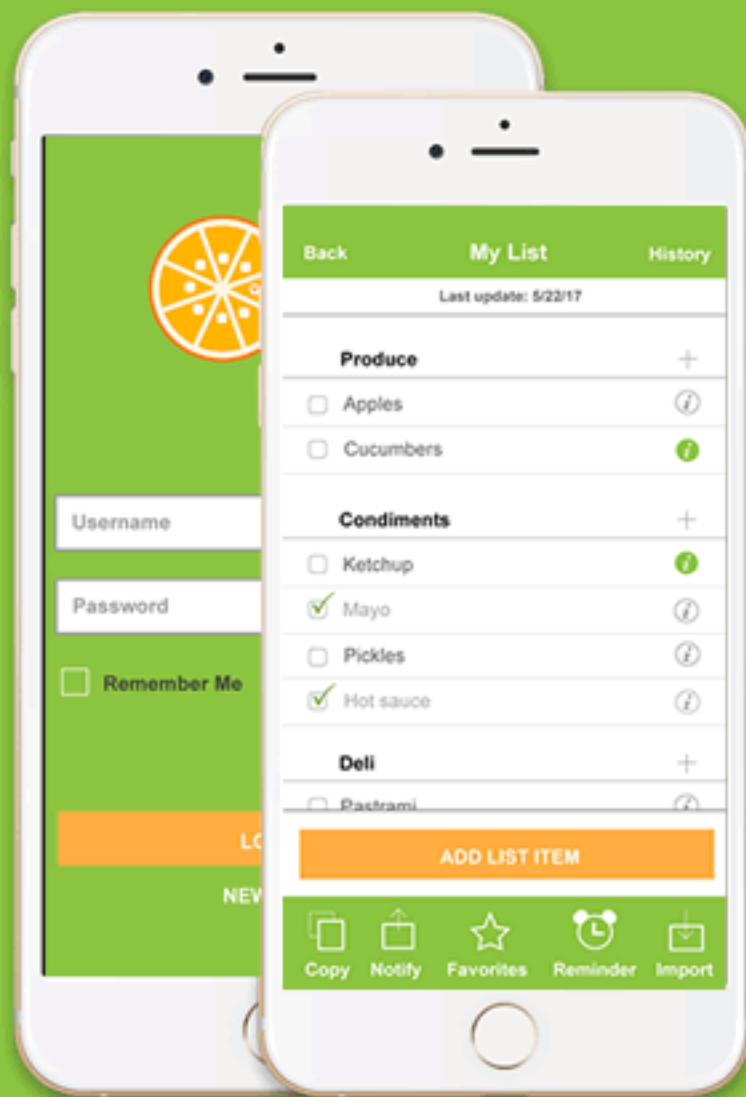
Username

Password

Remember Me

LO

NEW

Back My List History

Last update: 5/22/17

Produce +

Apples

Cucumbers

Condiments +

Ketchup

Mayo

Pickles

Hot sauce

Deli +

Pastrami

ADD LIST ITEM

Copy Notify Favorites Reminder Import